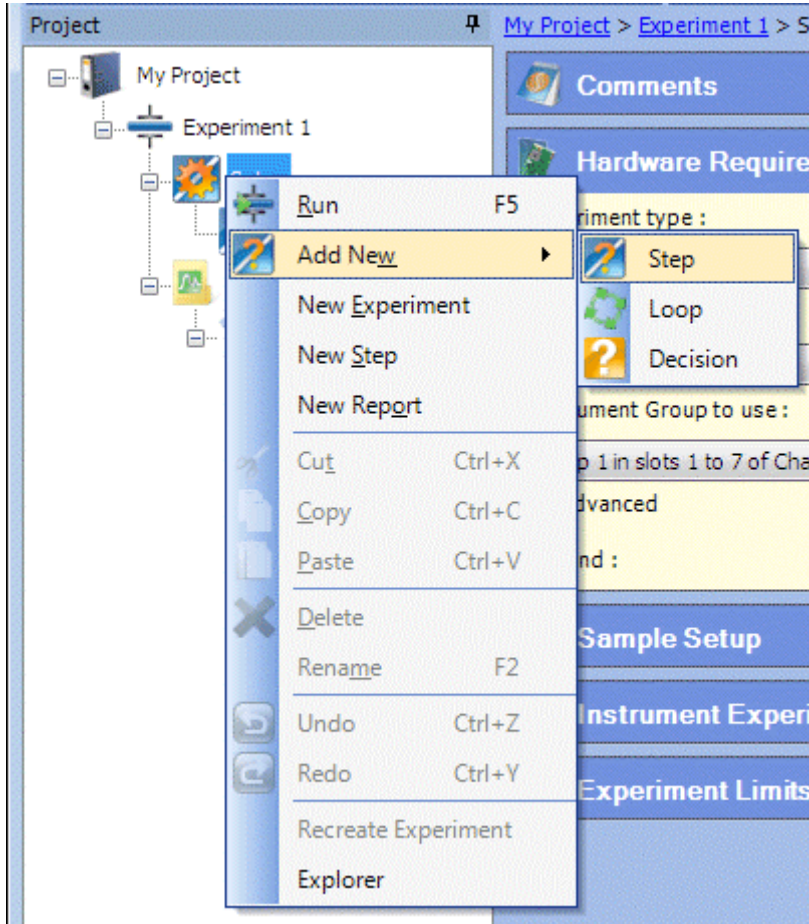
Project

My Project > Experiment 1 > S

My Project

Experiment 1

Comments

Hardware Require

Run F5

Add New

Step

Loop

Decision

New Experiment

New Step

New Report

Cut Ctrl+X

Copy Ctrl+C

Paste Ctrl+V

Delete

Rename F2

Undo Ctrl+Z

Redo Ctrl+Y

Recreate Experiment

Explorer

riment type :

ument Group to use :

p 1 in slots 1 to 7 of Cha

dvanced

nd :

Sample Setup

Instrument Experi

Experiment Limits